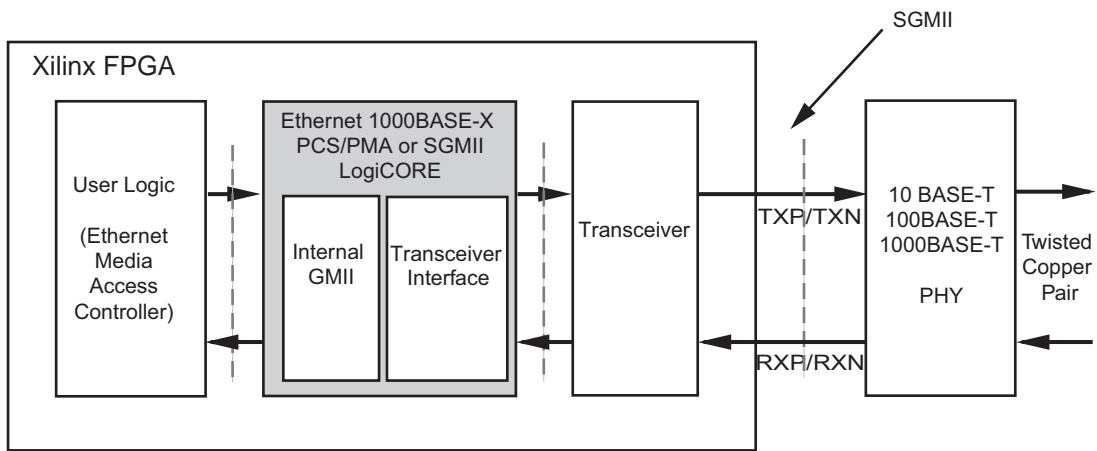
SGMII

Xilinx FPGA

User Logic

(Ethernet Media Access Controller)

Ethernet 1000BASE-X PCS/PMA or SGMII LogiCORE

Internal GMII

Transceiver Interface

Transceiver

TXP/TXN

RXP/RXN

10 BASE-T
100BASE-T
1000BASE-T

PHY

Twisted Copper Pair